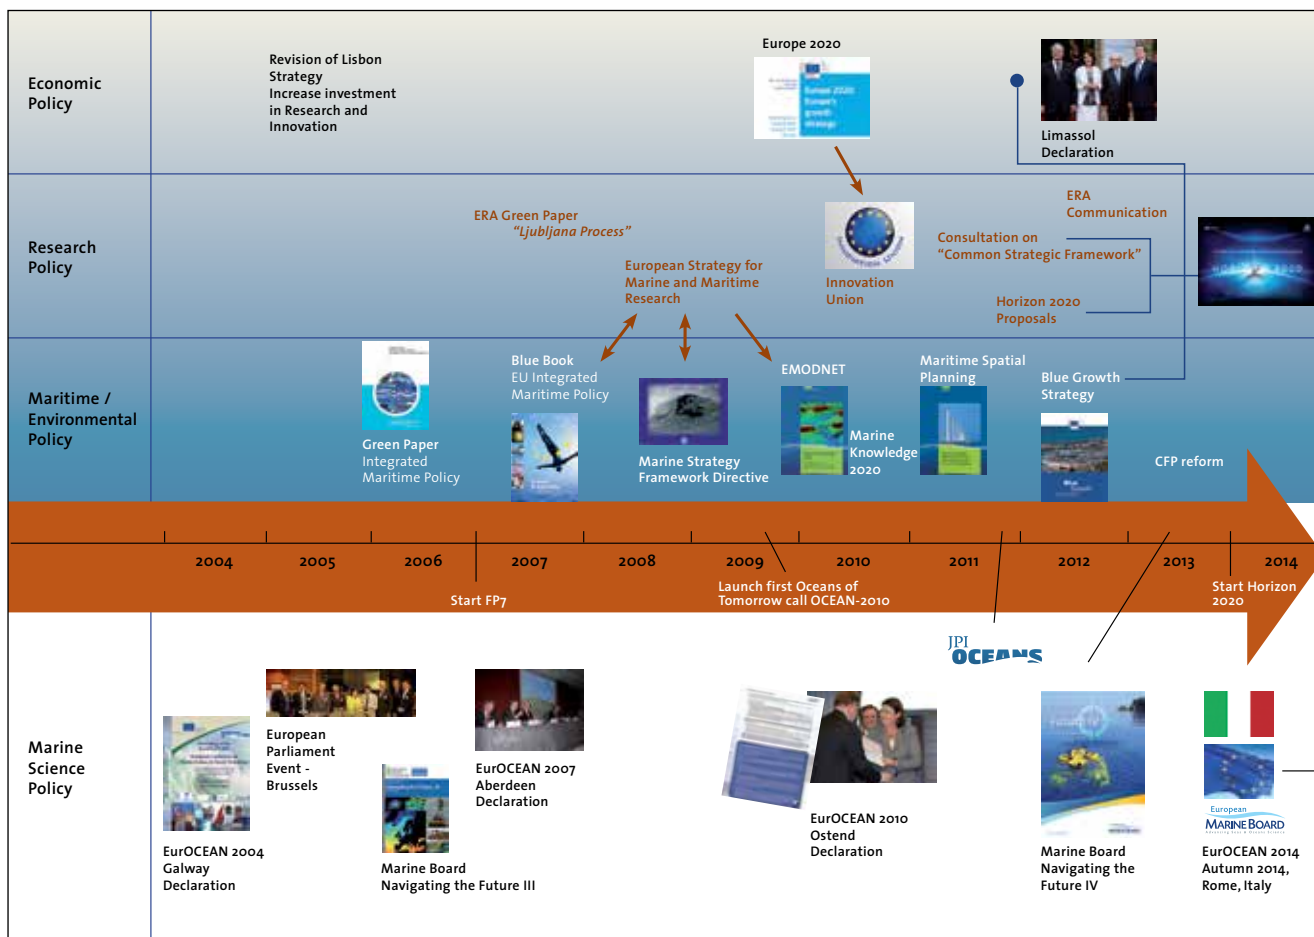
Economic Policy

Revision of Lisbon Strategy
Increase investment in Research and Innovation

Europe 2020

Limassol Declaration

Research Policy

ERA Green Paper
"Ljubljana Process"

European Strategy for Marine and Maritime Research

Innovation Union

ERA Communication

Consultation on "Common Strategic Framework"

Horizon 2020 Proposals

Maritime / Environmental Policy

Green Paper Integrated Maritime Policy

Blue Book EU Integrated Maritime Policy

Marine Strategy Framework Directive

EMODNET

Marine Knowledge 2020

Maritime Spatial Planning

Blue Growth Strategy

CFP reform

2004 2005 2006 2007 2008 2009 2010 2011 2012 2013 2014

Start FP7

Launch first Oceans of Tomorrow call OCEAN-2010

Start Horizon 2020

JPI OCEANS

Marine Science Policy

EurOCEAN 2004 Galway Declaration

European Parliament Event - Brussels

Marine Board Navigating the Future III

EurOCEAN 2007 Aberdeen Declaration

EurOCEAN 2010 Ostend Declaration

Marine Board Navigating the Future IV

European MARINE BOARD

EurOCEAN 2014 Autumn 2014, Rome, Italy